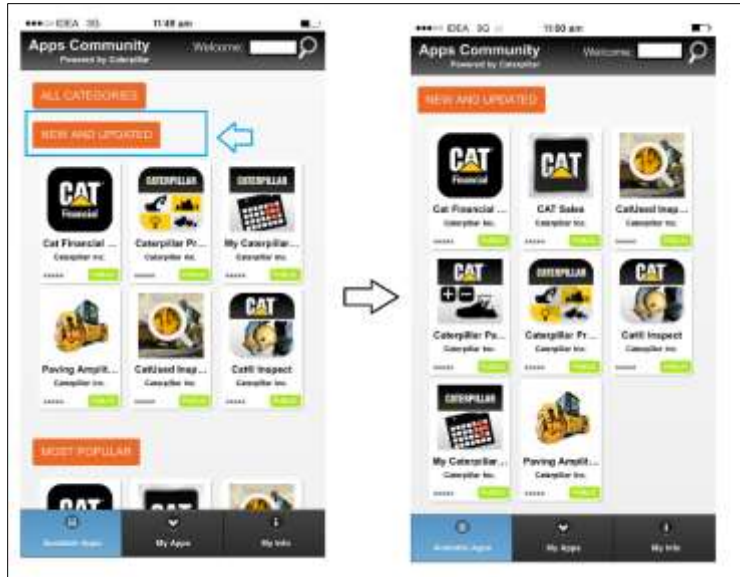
IDEA 3G 11:48 am

Apps Community
Powered by Caterpillar
Welcome:

ALL CATEGORIES

NEW AND UPDATED

CAT Financial
Cat Financial ...
Caterpillar Inc.

CATERPILLAR
Caterpillar Pr...
Caterpillar Inc.

CATERPILLAR
My Caterpillar...
Caterpillar Inc.

Paving Amplit...
Caterpillar Inc.

CatUsed Insp...
Caterpillar Inc.

CAT
Cat® Inspect
Caterpillar Inc.

MOST POPULAR

CAT

Available Apps
My Apps
My Info

IDEA 3G 11:50 am

Apps Community
Powered by Caterpillar
Welcome:

NEW AND UPDATED

CAT Financial
Cat Financial ...
Caterpillar Inc.

CAT
CAT Sales
Caterpillar Inc.

CatUsed Insp...
Caterpillar Inc.

CAT
Caterpillar Pa...
Caterpillar Inc.

CATERPILLAR
Caterpillar Pr...
Caterpillar Inc.

CAT
Cat® Inspect
Caterpillar Inc.

CATERPILLAR
My Caterpillar...
Caterpillar Inc.

Paving Amplit...
Caterpillar Inc.

Available Apps
My Apps
My Info